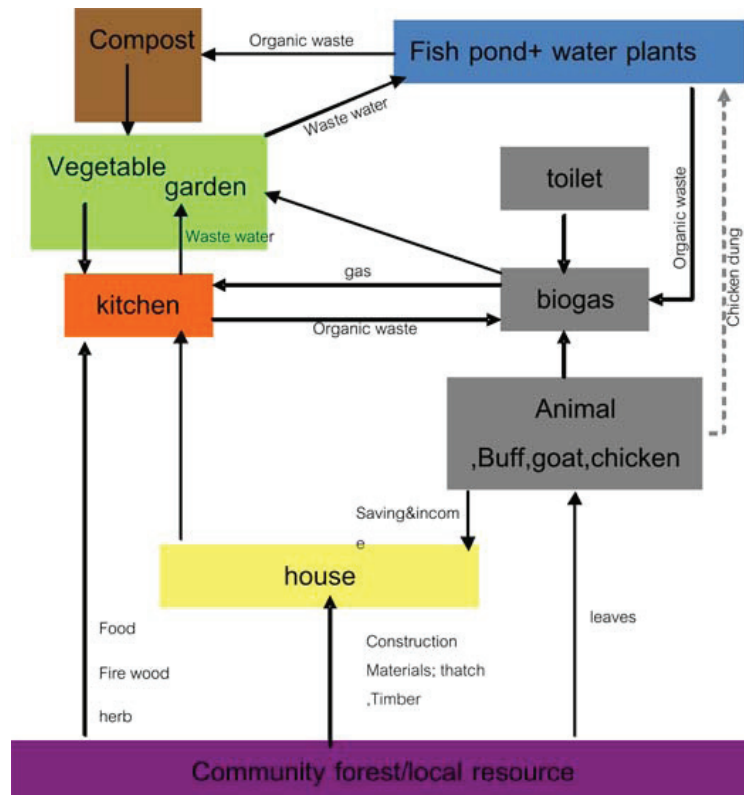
Compost

Organic waste

Fish pond+ water plants

Waste water

Vegetable garden

toilet

Organic waste

Chicken dung

Waste water

gas

kitchen

biogas

Organic waste

Animal ,Buff,goat,chicken

Saving&income

house

Food

Fire wood

herb

Construction Materials; thatch ,Timber

leaves

Community forest/local resource